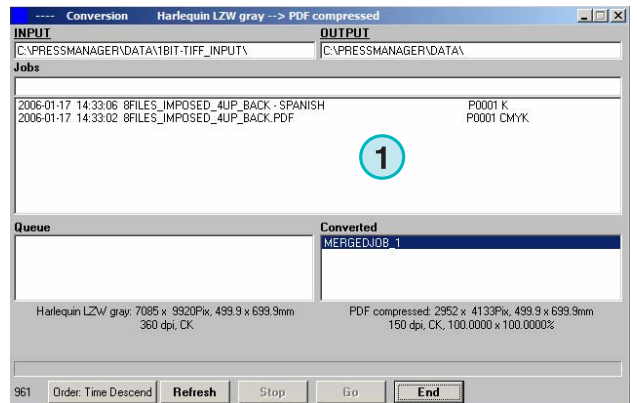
---- Conversion Harlequin LZW gray --> PDF compressed

INPUT
C:\PRESSMANAGER\DATA\1BIT-TIFF_INPUT\

OUTPUT
C:\PRESSMANAGER\DATA\

Jobs

| | | |
|---|---|---|
| 2006-01-17 14:33:06 | 8FILES_IMPOSED_4UP_BACK - SPANISH | P0001 K |
| 2006-01-17 14:33:02 | 8FILES_IMPOSED_4UP_BACK.PDF | P0001 CMYK |

1

Queue

Converted
MERGEDJOB_1

Harlequin LZW gray: 7085 x 9920Pix, 499.9 x 699.9mm
360 dpi, CK

PDF compressed: 2952 x 4133Pix, 499.9 x 699.9mm
150 dpi, CK, 100.0000 x 100.0000%

961 Order: Time Descend Refresh Stop Go End